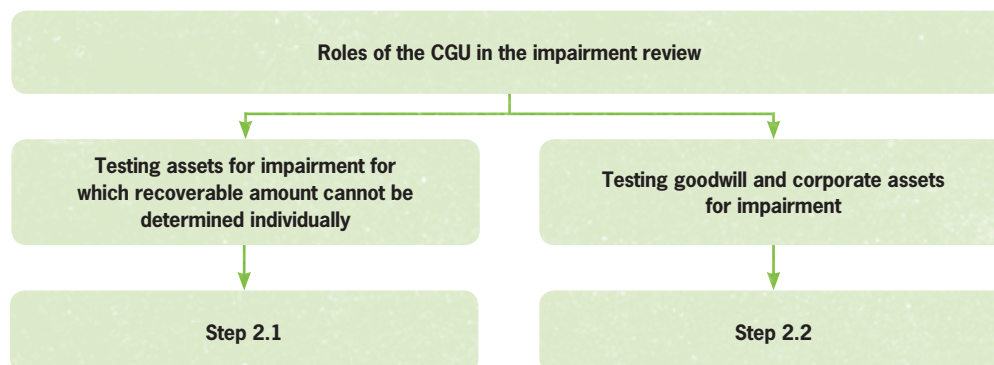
Roles of the CGU in the impairment review

Testing assets for impairment for which recoverable amount cannot be determined individually

Testing goodwill and corporate assets for impairment

Step 2.1

Step 2.2